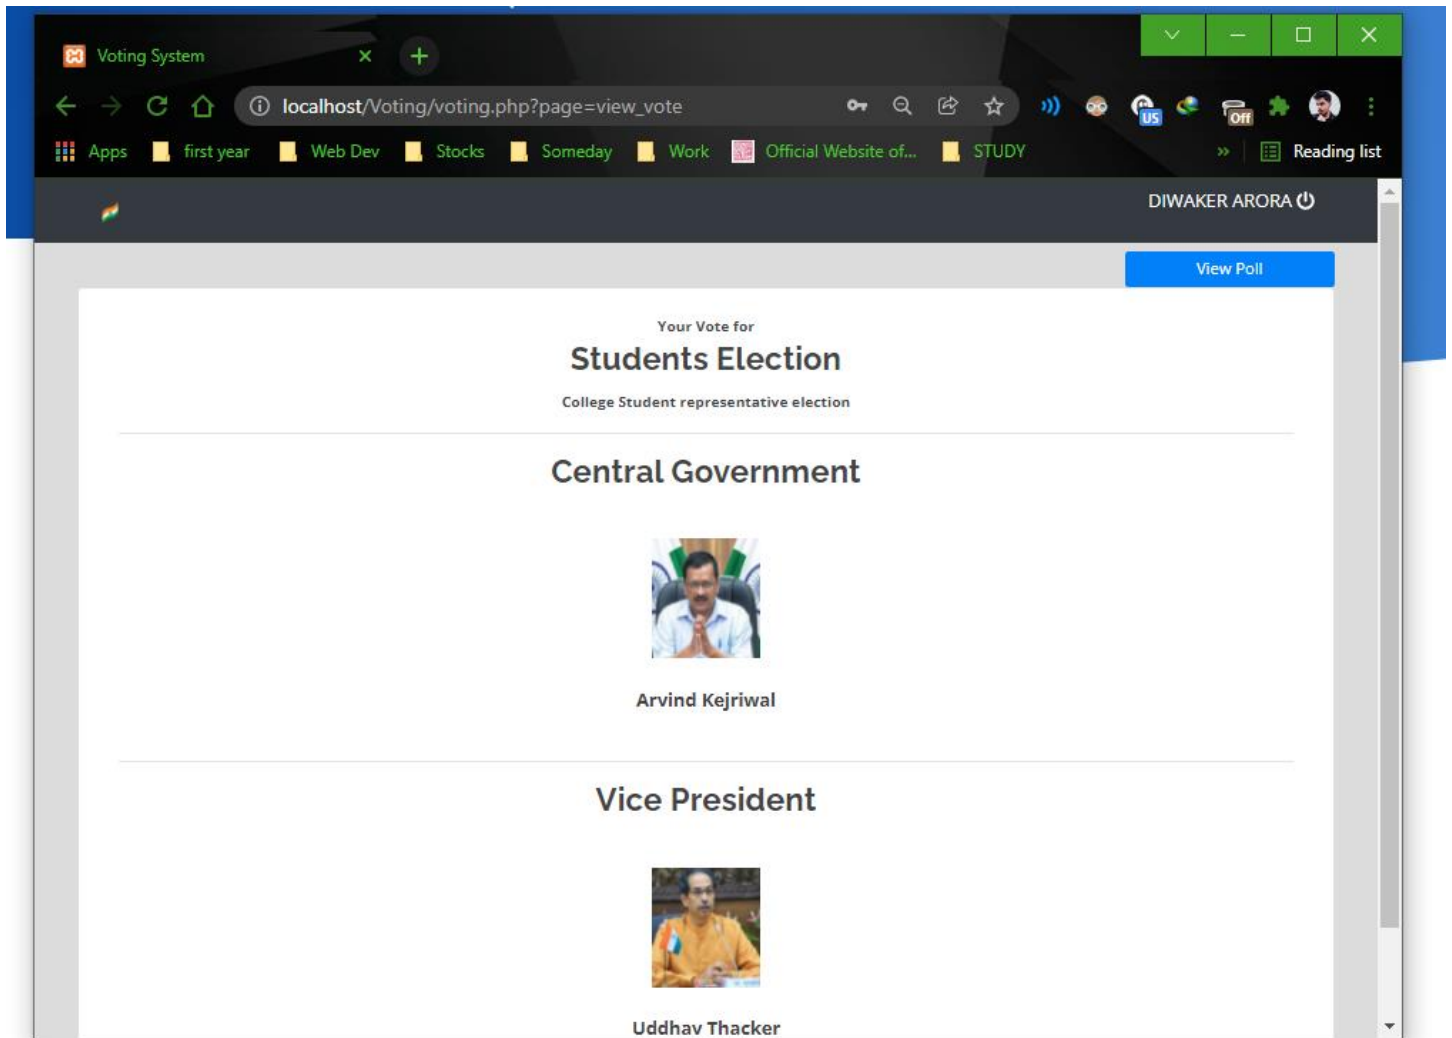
Voting System

localhost/Voting/voting.php?page=view_vote

US Off

Apps first year Web Dev Stocks Someday Work Official Website of... STUDY » Reading list

DIWAKER ARORA

View Poll

Your Vote for

Students Election

College Student representative election

Central Government

Arvind Kejriwal

Vice President

Uddhav Thacker